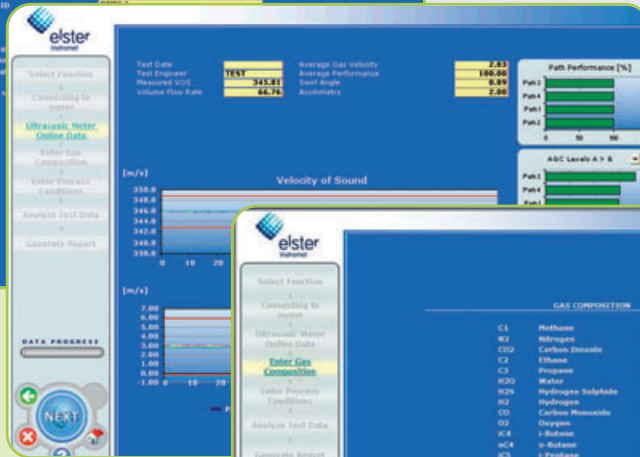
elster
Instromet

Select Function
Connecting to meter
Ultrasonic Meter Online Data
Enter Gas Composition
Enter Process Conditions
Analyze Test Data
Generate Report

Test Date
Test Engineer TEST
Measured VOS 345.81
Volume Flow Rate 66.76

Average Gas Velocity 2.03
Average Performance 100.00
Swirl Angle 0.89
Asymmetry 2.00

Path Performance [%]
Path 3
Path 4
Path 1
Path 2
0 50 100

AGC Levels A > B
Path 3
Path 4
Path 1

[m/s]
Velocity of Sound
350.0
348.0
346.0
344.0
342.0
340.0
338.0
0 10 20

[m/s]
7.00
6.00
5.00
4.00
3.00
2.00
1.00
0.00
-1.00
0 10 20

DATA PROGRESS

NEXT

elster
Instromet

Select Function
Connecting to meter
Ultrasonic Meter Online Data
Enter Gas Composition
Enter Process Conditions
Analyze Test Data
Generate Report

GAS COMPOSITION
C1 Methane
N2 Nitrogen
CO2 Carbon Dioxide
C2 Ethane
C3 Propane
H2O Water
H2S Hydrogen Sulphide
H2 Hydrogen
CO Carbon Monoxide
O2 Oxygen
iC4 i-Butane
nC4 n-Butane
iC5 i-Pentane